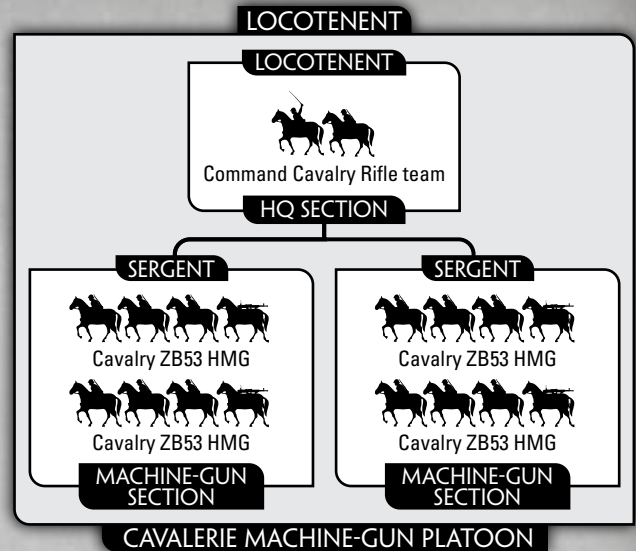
LOCOTENENT

LOCOTENENT

Command Cavalry Rifle team

HQ SECTION

SERGENT

Cavalry ZB53 HMG

Cavalry ZB53 HMG

MACHINE-GUN SECTION

SERGENT

Cavalry ZB53 HMG

Cavalry ZB53 HMG

MACHINE-GUN SECTION

CAVALERIE MACHINE-GUN PLATOON